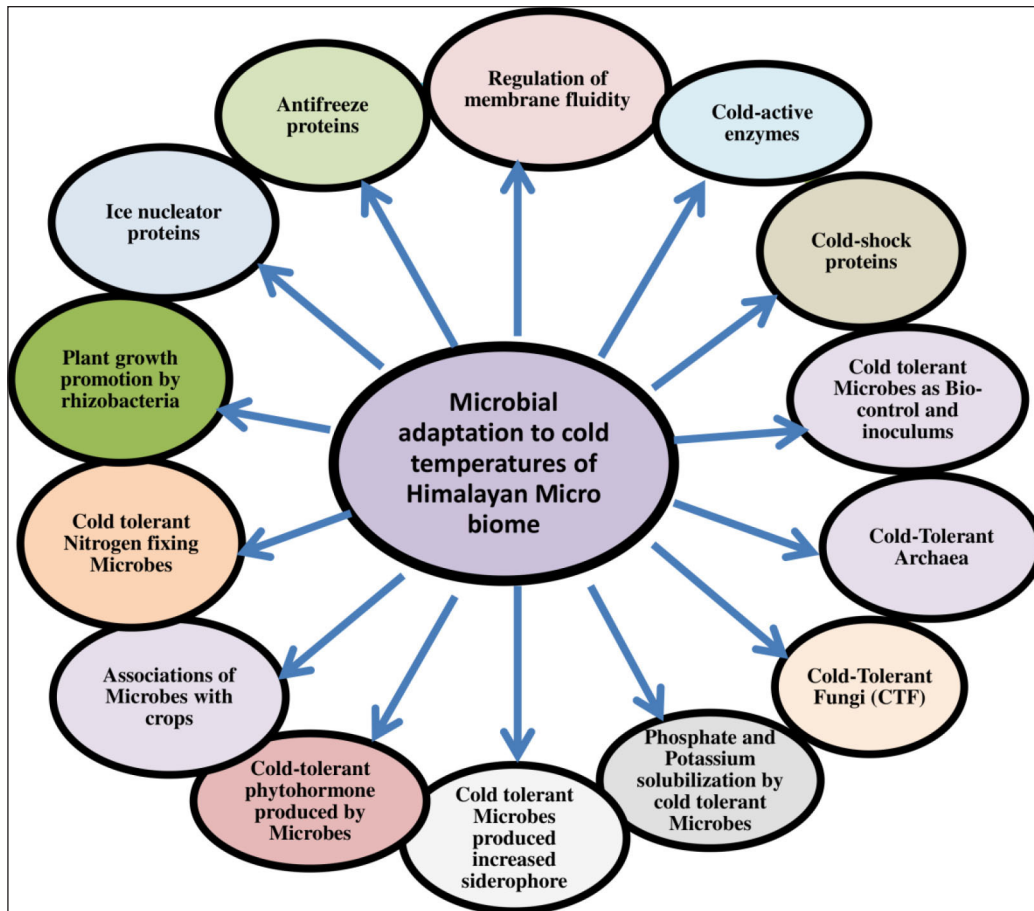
Regulation of membrane fluidity

Cold-active enzymes

Cold-shock proteins

Cold tolerant Microbes as Bio-control and inoculums

Cold-Tolerant Archaea

Cold-Tolerant Fungi (CTF)

Phosphate and Potassium solubilization by cold tolerant Microbes

Cold tolerant Microbes produced increased siderophore

Cold-tolerant phytohormone produced by Microbes

Associations of Microbes with crops

Cold tolerant Nitrogen fixing Microbes

Plant growth promotion by rhizobacteria

Ice nucleator proteins

Antifreeze proteins

Microbial adaptation to cold temperatures of Himalayan Micro biome